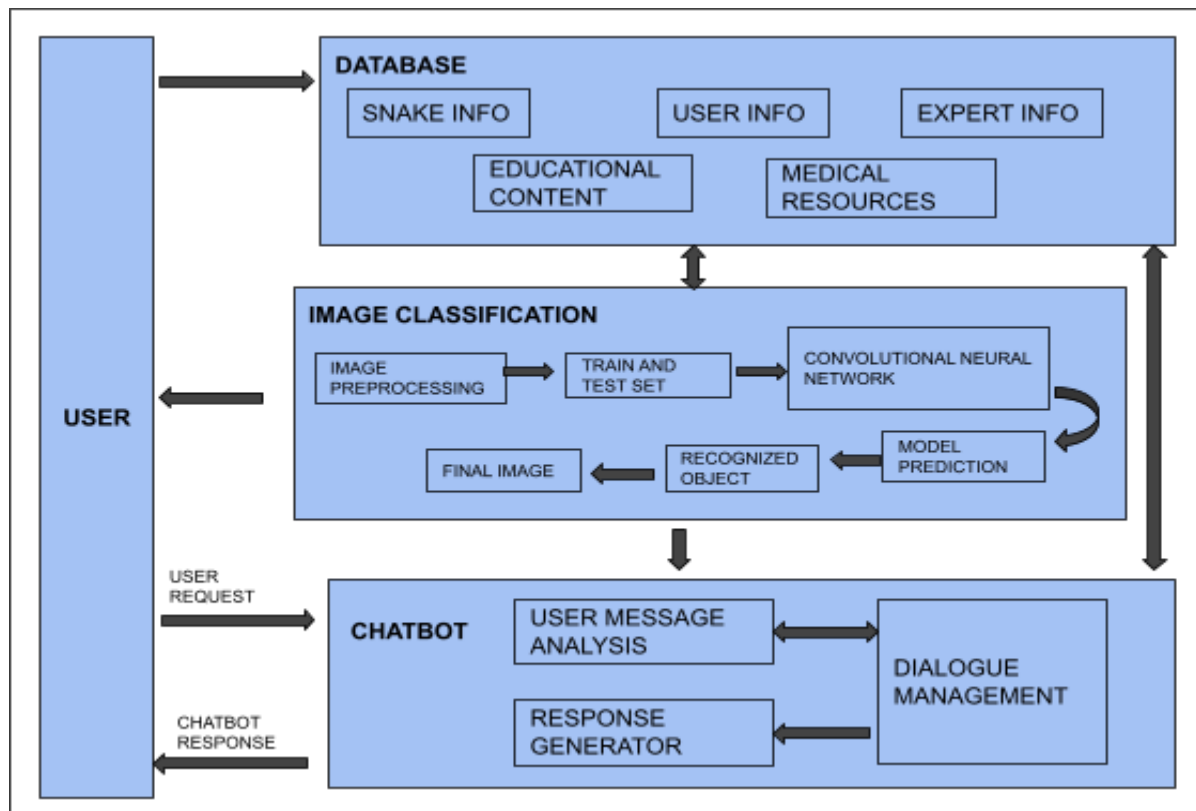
USER

DATABASE

SNAKE INFO

USER INFO

EXPERT INFO

EDUCATIONAL CONTENT

MEDICAL RESOURCES

IMAGE CLASSIFICATION

IMAGE PREPROCESSING

TRAIN AND TEST SET

CONVOLUTIONAL NEURAL NETWORK

MODEL PREDICTION

RECOGNIZED OBJECT

FINAL IMAGE

USER REQUEST

CHATBOT RESPONSE

CHATBOT

USER MESSAGE ANALYSIS

DIALOGUE MANAGEMENT

RESPONSE GENERATOR